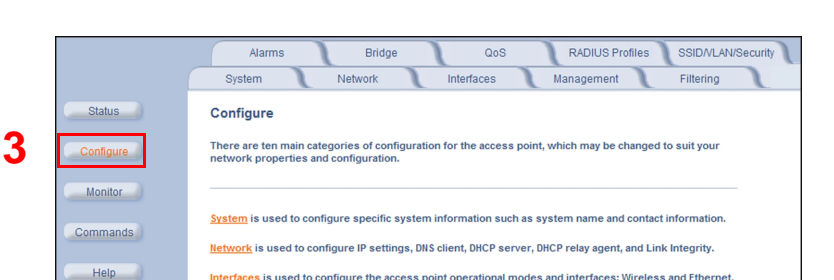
Alarms
Bridge
QoS
RADIUS Profiles
SSID/VLAN/Security
System
Network
Interfaces
Management
Filtering

3

Status
Configure
Monitor
Commands
Help

Configure

There are ten main categories of configuration for the access point, which may be changed to suit your network properties and configuration.

System is used to configure specific system information such as system name and contact information.

Network is used to configure IP settings, DNS client, DHCP server, DHCP relay agent, and Link Integrity.

Interfaces is used to configure the access point operational modes and interfaces: Wireless and Ethernet.